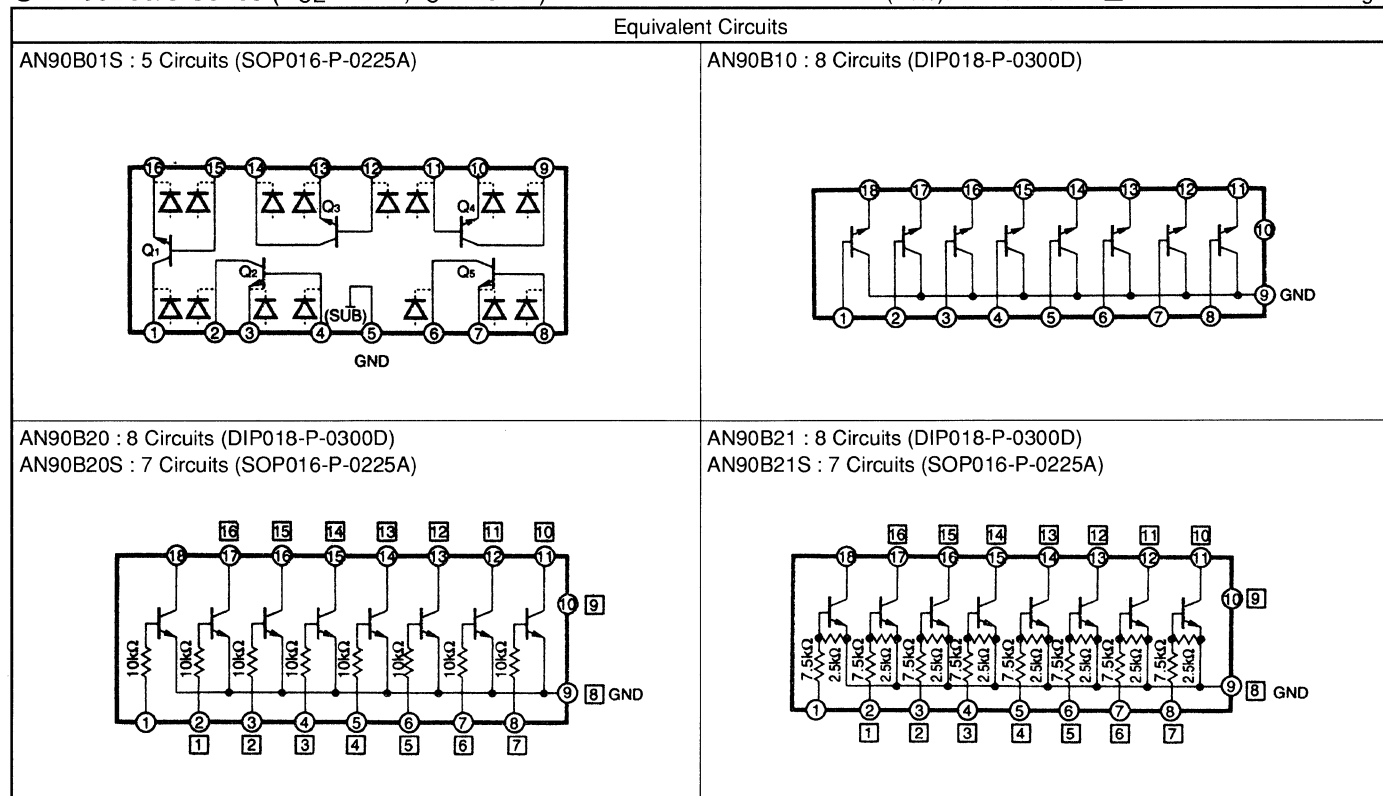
Equivalent Circuits

AN90B01S : 5 Circuits (SOP016-P-0225A)

16 15 14 13 12 11 10 9
Q3 Q4
Q1
Q2 Q5
(SUB)
1 2 3 4 5 6 7 8
GND

AN90B10 : 8 Circuits (DIP018-P-0300D)

18 17 16 15 14 13 12 11
10
9 GND
1 2 3 4 5 6 7 8

AN90B20 : 8 Circuits (DIP018-P-0300D)
AN90B20S : 7 Circuits (SOP016-P-0225A)

16 15 14 13 12 11 10
18 17 16 15 14 13 12 11
10 9
10kΩ 10kΩ 10kΩ 10kΩ 10kΩ 10kΩ 10kΩ 10kΩ
9 8 GND
1 2 3 4 5 6 7 8
1 2 3 4 5 6 7

AN90B21 : 8 Circuits (DIP018-P-0300D)
AN90B21S : 7 Circuits (SOP016-P-0225A)

16 15 14 13 12 11 10
18 17 16 15 14 13 12 11
10 9
7.5kΩ 2.5kΩ 7.5kΩ 2.5kΩ 7.5kΩ 2.5kΩ 7.5kΩ 2.5kΩ 7.5kΩ 2.5kΩ 7.5kΩ 2.5kΩ 7.5kΩ 2.5kΩ 7.5kΩ 2.5kΩ
9 8 GND
1 2 3 4 5 6 7 8
1 2 3 4 5 6 7